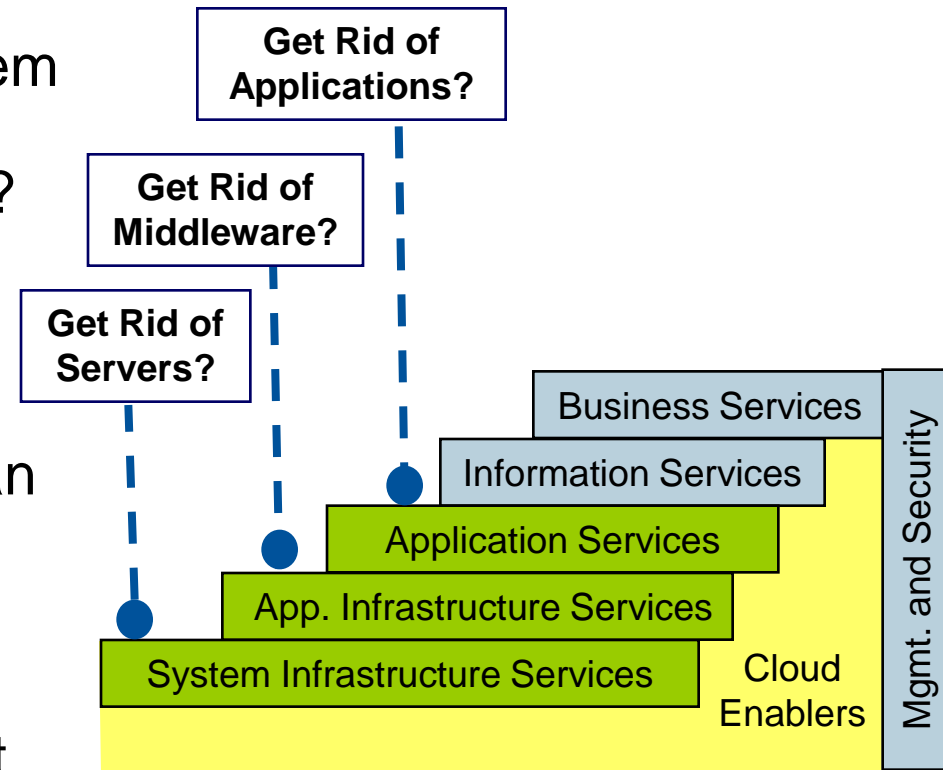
em

?

n

t

Get Rid of Applications?

Get Rid of Middleware?

Get Rid of Servers?

Business Services

Information Services

Application Services

App. Infrastructure Services

System Infrastructure Services

Cloud Enablers

Mgmt. and Security